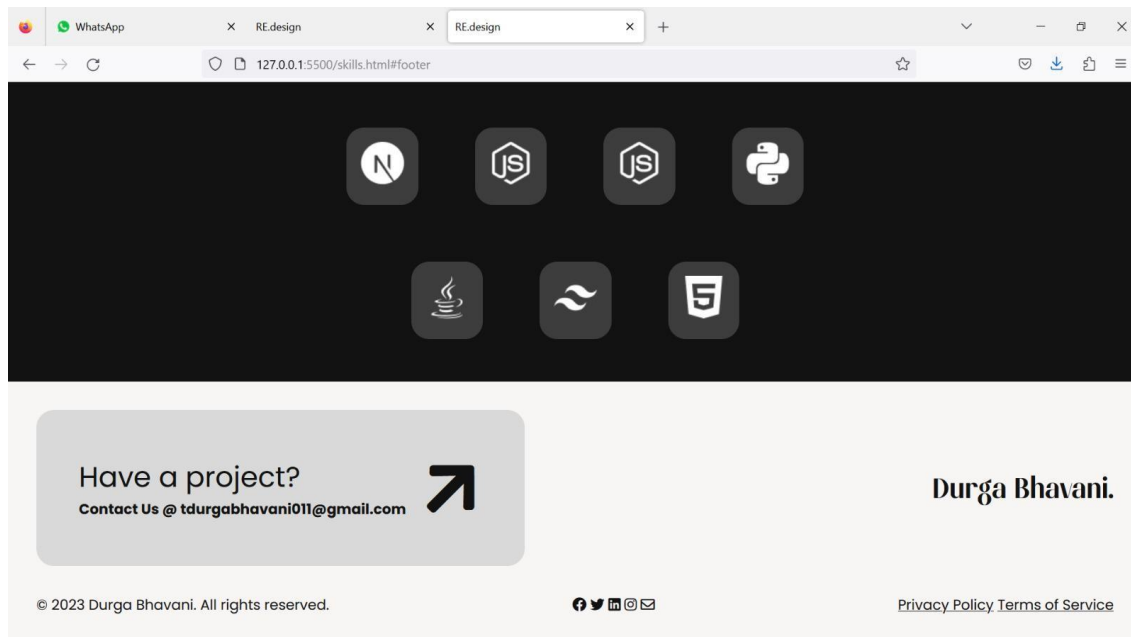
WhatsApp × RE.design × RE.design × +

127.0.0.1:5500/skills.html#footer

N JS JS

5

Have a project?
Contact Us @ tdurgabhavani011@gmail.com

Durga Bhavani.

© 2023 Durga Bhavani. All rights reserved.

Privacy Policy Terms of Service